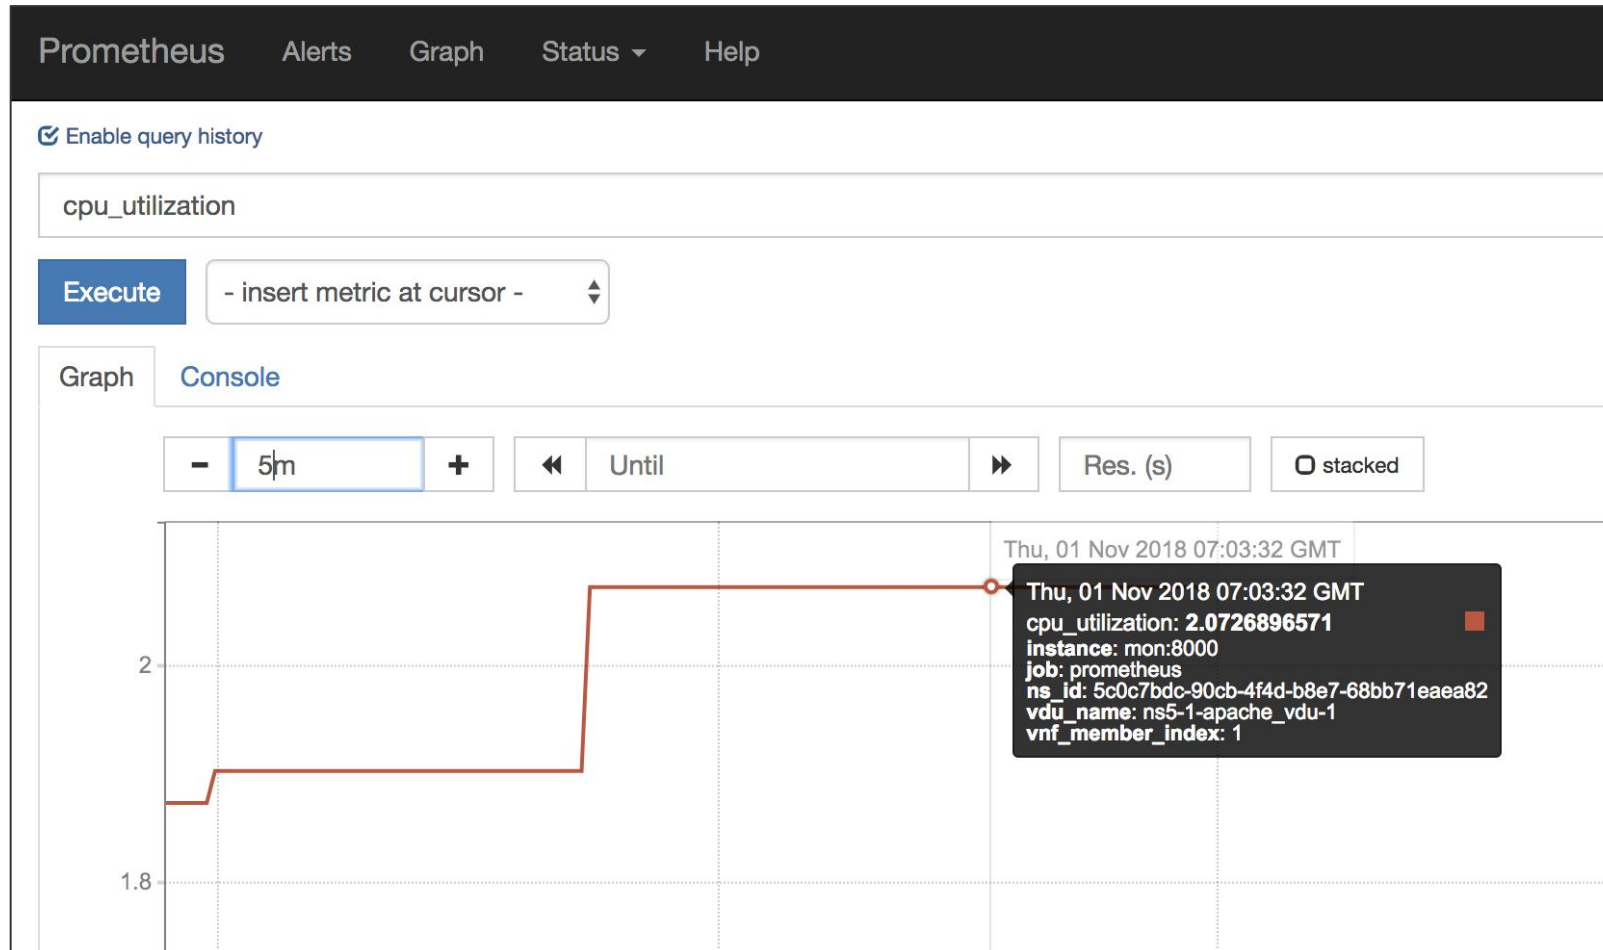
Prometheus Alerts Graph Status Help

Enable query history

cpu_utilization

Execute - insert metric at cursor -

Graph Console

- 5m + Until Res. (s) stacked

Thu, 01 Nov 2018 07:03:32 GMT

Thu, 01 Nov 2018 07:03:32 GMT
cpu_utilization: 2.0726896571
instance: mon:8000
job: prometheus
ns_id: 5c0c7bdc-90cb-4f4d-b8e7-68bb71eaea82
vdu_name: ns5-1-apache_vdu-1
vnf_member_index: 1

2

1.8